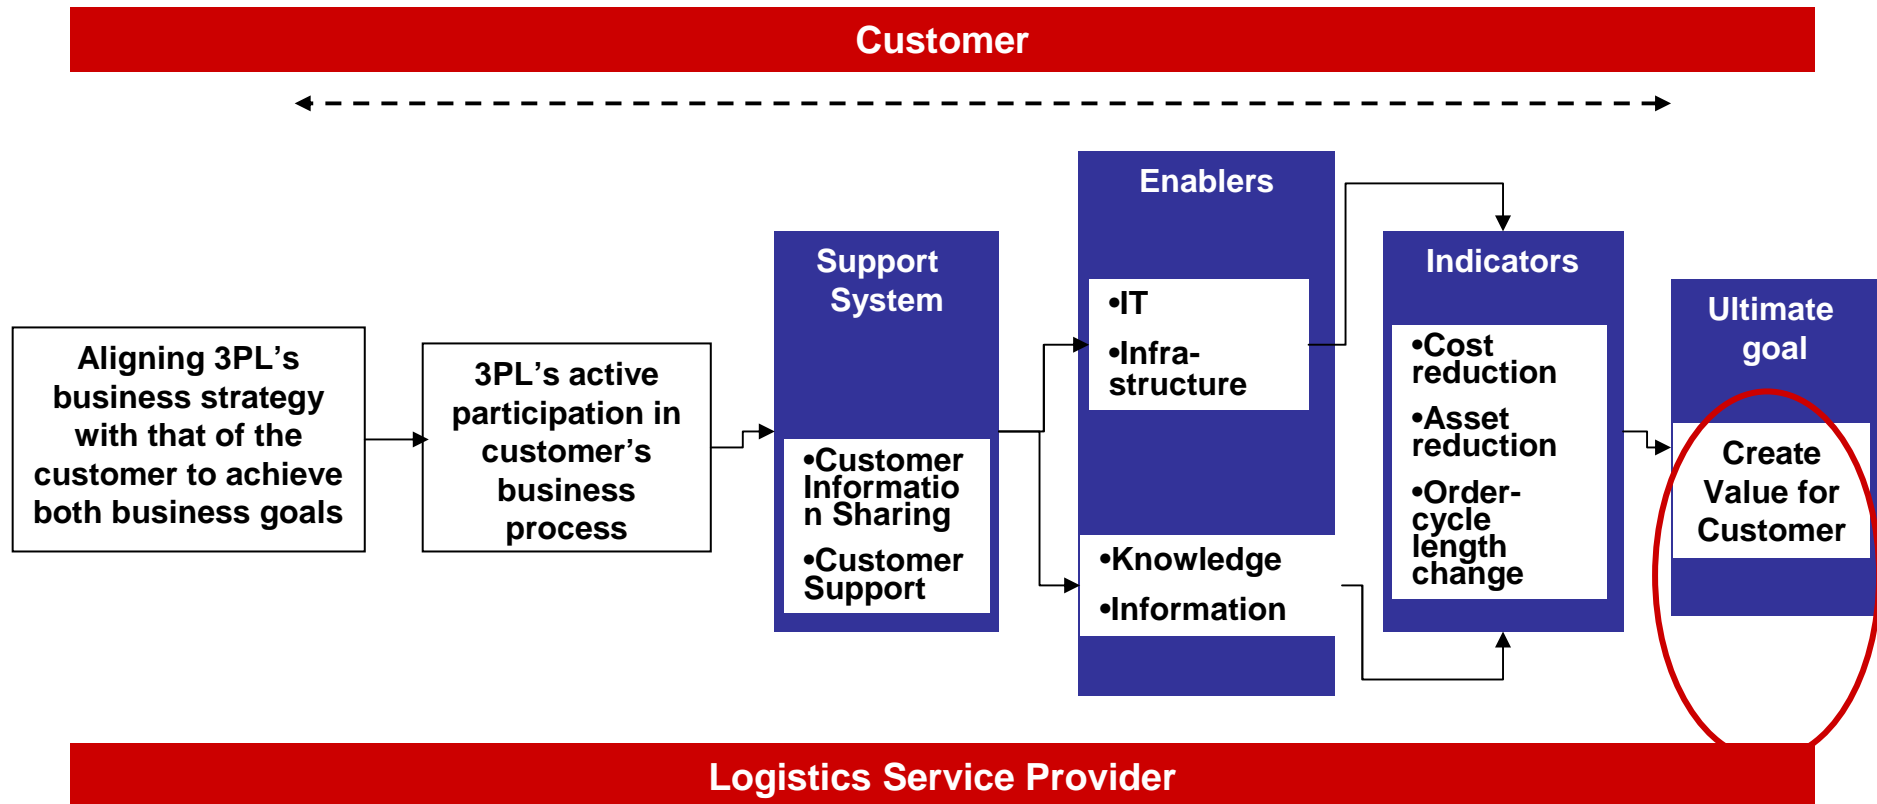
Customer

Aligning 3PL's business strategy with that of the customer to achieve both business goals

3PL's active participation in customer's business process

Support System

•Customer Information Sharing

•Customer Support

Enablers

•IT

•Infrastructure

•Knowledge

•Information

Indicators

•Cost reduction

•Asset reduction

•Order-cycle length change

Ultimate goal

Create Value for Customer

Logistics Service Provider